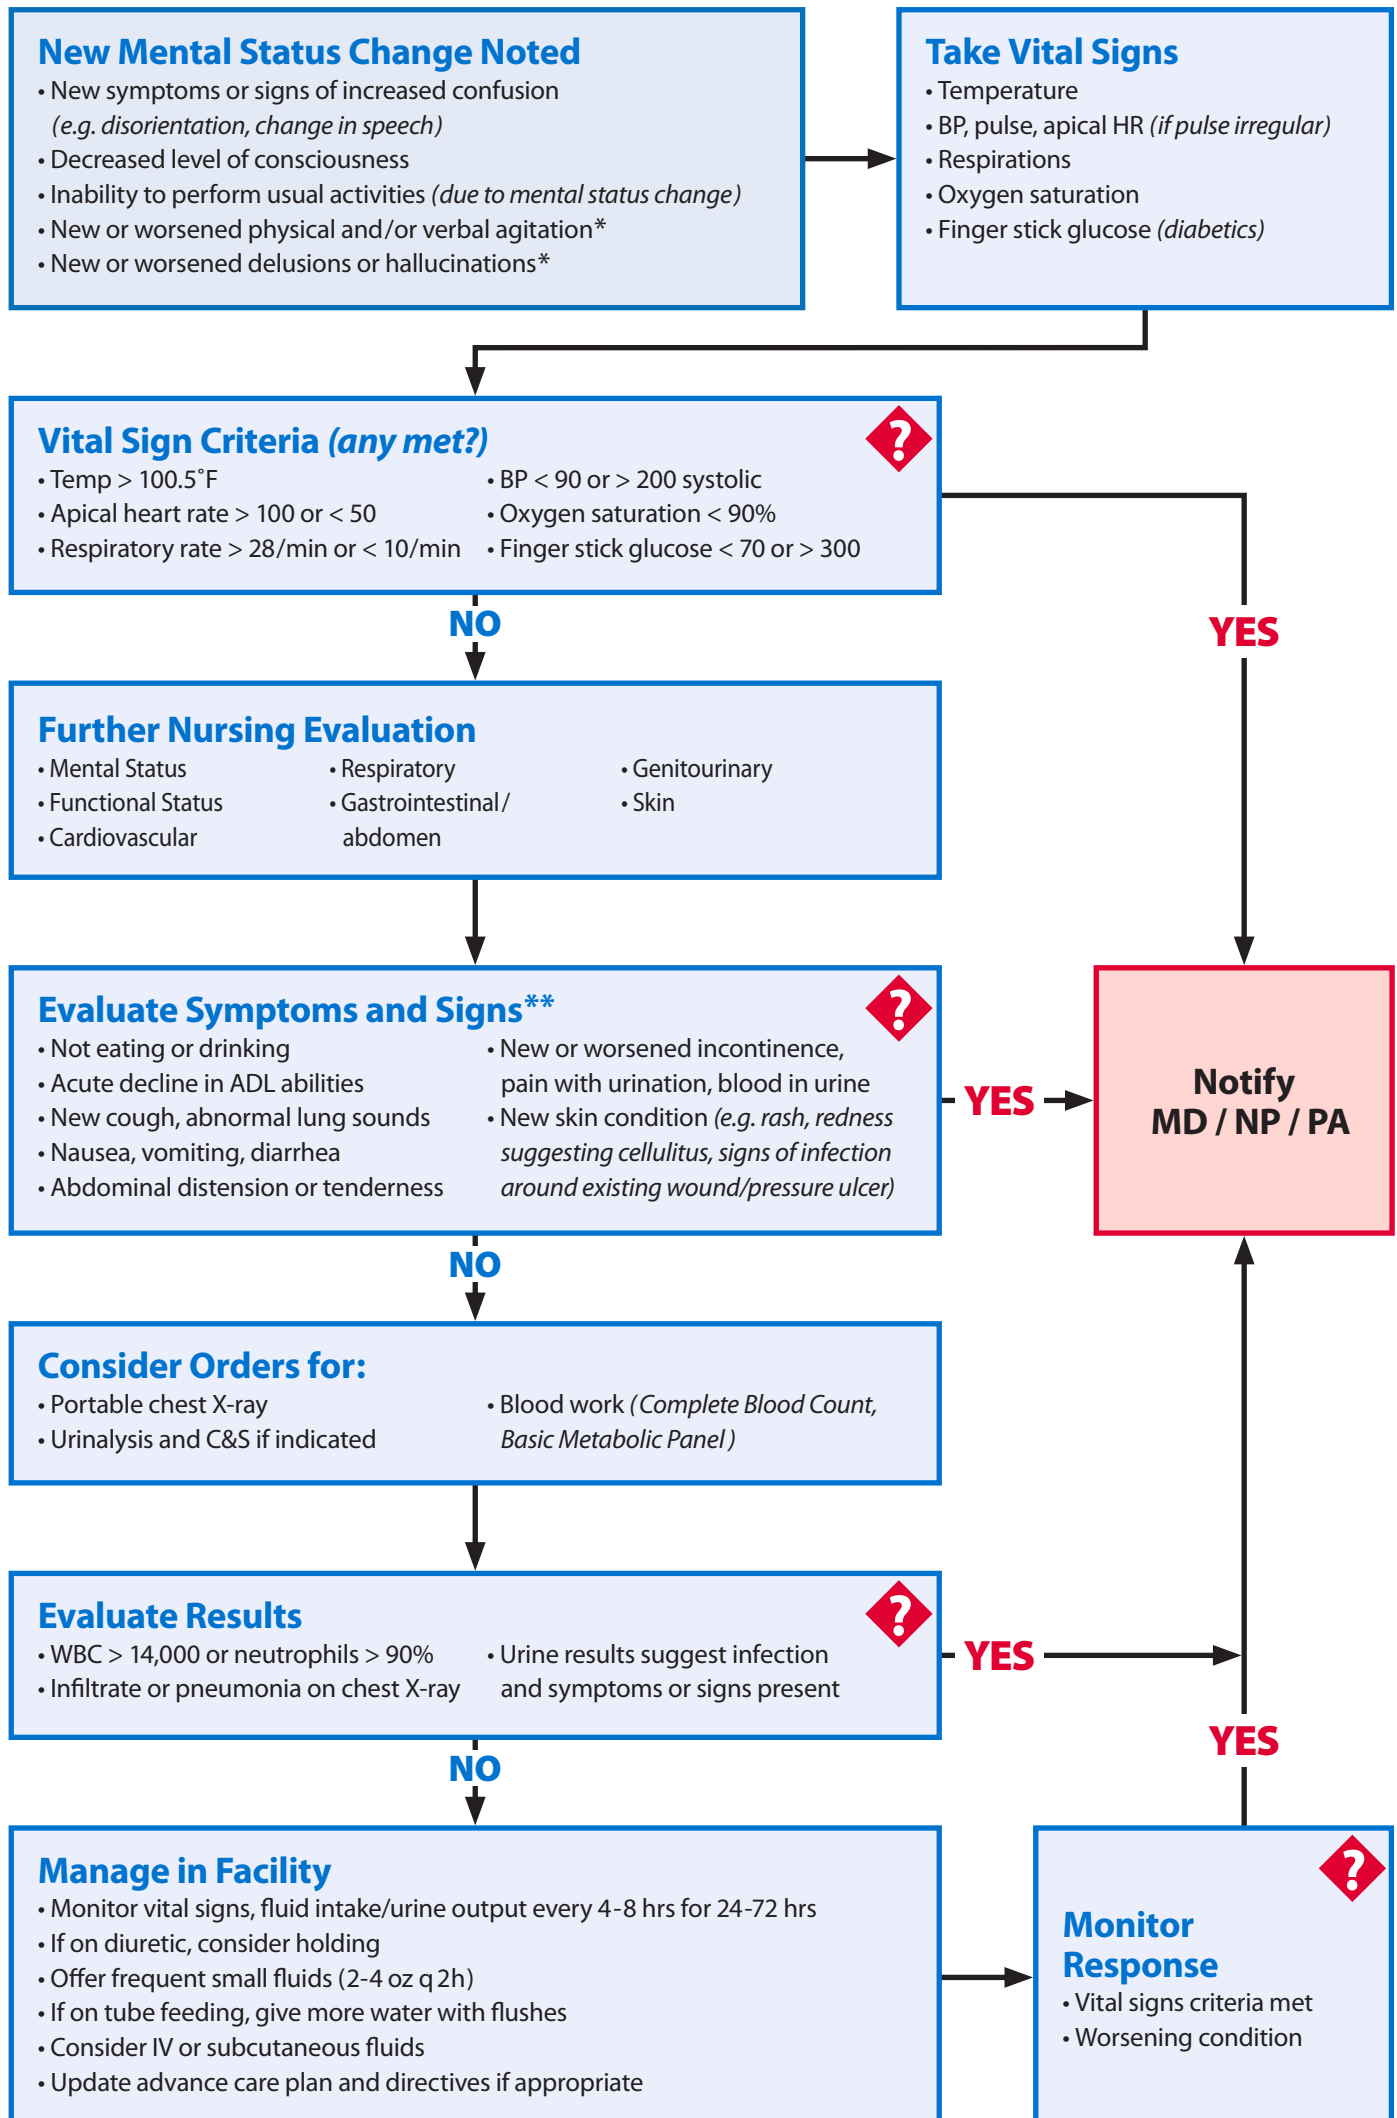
New Mental Status Change Noted
• New symptoms or signs of increased confusion (e.g. disorientation, change in speech)
• Decreased level of consciousness
• Inability to perform usual activities (due to mental status change)
• New or worsened physical and/or verbal agitation*
• New or worsened delusions or hallucinations*

Take Vital Signs
• Temperature
• BP, pulse, apical HR (if pulse irregular)
• Respirations
• Oxygen saturation
• Finger stick glucose (diabetics)

Vital Sign Criteria (any met?)
• Temp > 100.5˚F
• Apical heart rate > 100 or < 50
• Respiratory rate > 28/min or < 10/min
• BP < 90 or > 200 systolic
• Oxygen saturation < 90%
• Finger stick glucose < 70 or > 300

YES

NO

Further Nursing Evaluation
• Mental Status
• Functional Status
• Cardiovascular
• Respiratory
• Gastrointestinal / abdomen
• Genitourinary
• Skin

Evaluate Symptoms and Signs**
• Not eating or drinking
• Acute decline in ADL abilities
• New cough, abnormal lung sounds
• Nausea, vomiting, diarrhea
• Abdominal distension or tenderness
• New or worsened incontinence, pain with urination, blood in urine
• New skin condition (e.g. rash, redness suggesting cellulitus, signs of infection around existing wound/pressure ulcer)

YES

Notify MD / NP / PA

NO

Consider Orders for:
• Portable chest X-ray
• Urinalysis and C&S if indicated
• Blood work (Complete Blood Count, Basic Metabolic Panel)

Evaluate Results
• WBC > 14,000 or neutrophils > 90%
• Infiltrate or pneumonia on chest X-ray
• Urine results suggest infection and symptoms or signs present

YES

YES

NO

Manage in Facility
• Monitor vital signs, fluid intake/urine output every 4-8 hrs for 24-72 hrs
• If on diuretic, consider holding
• Offer frequent small fluids (2-4 oz q 2h)
• If on tube feeding, give more water with flushes
• Consider IV or subcutaneous fluids
• Update advance care plan and directives if appropriate

Monitor Response
• Vital signs criteria met
• Worsening condition